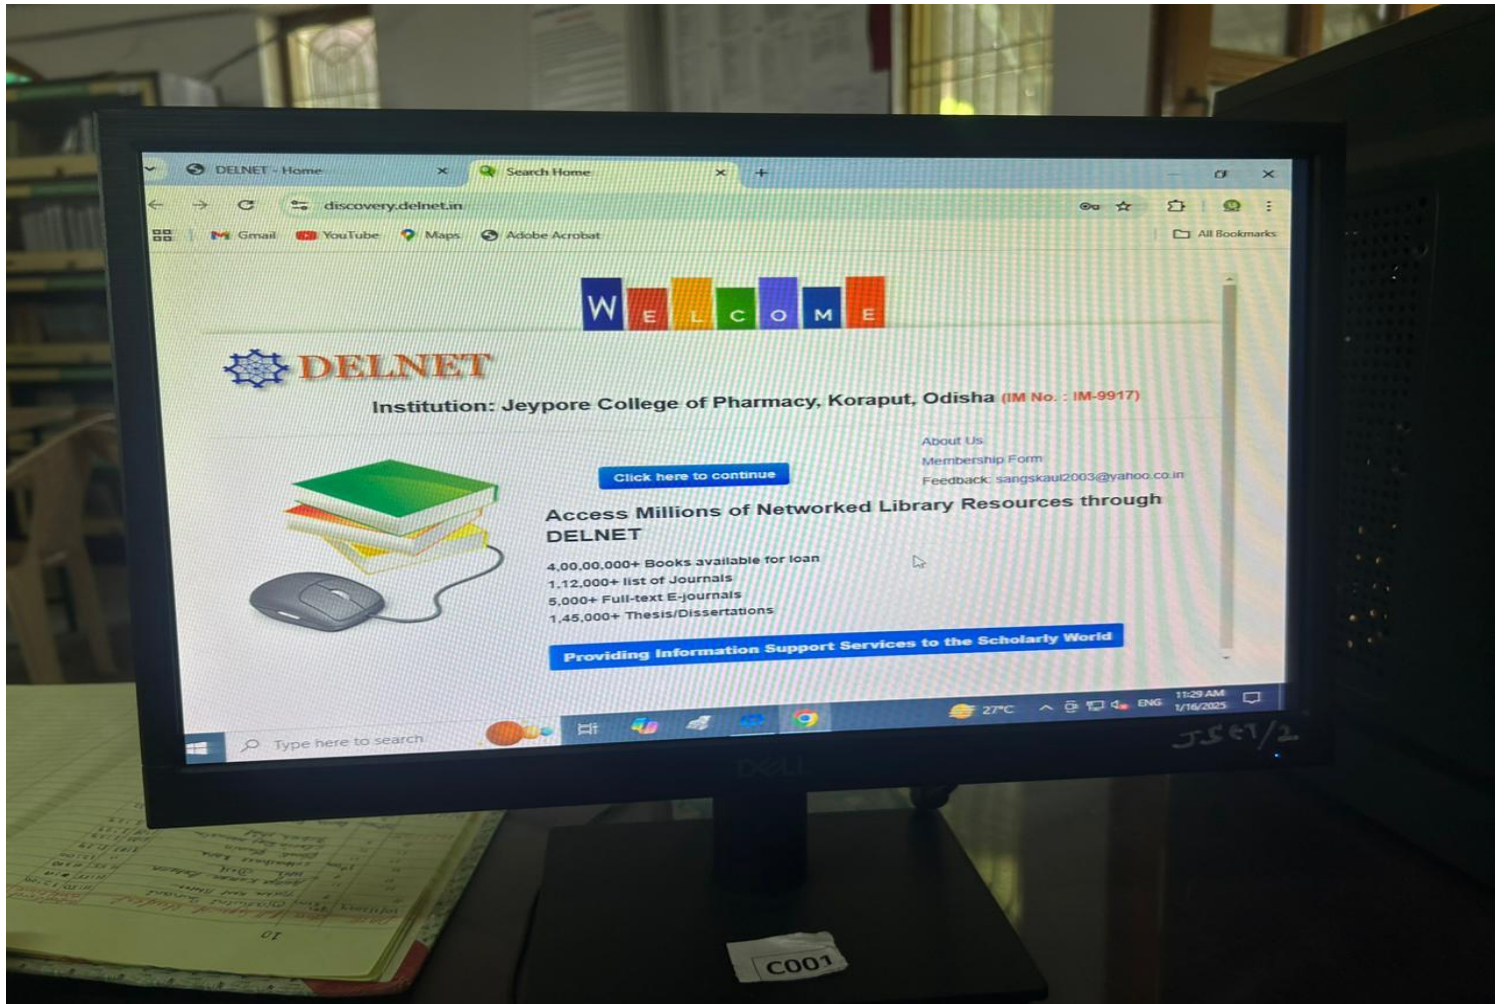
DELNET - Home
Search Home
discovery.delnet.in
Gmail YouTube Maps Adobe Acrobat
All Bookmarks

W E L C O M E

DELNET

Institution: Jeypore College of Pharmacy, Koraput, Odisha (IM No. : IM-9917)

About Us
Membership Form
Feedback: sangskaul2003@yahoo.co.in

Click here to continue

Access Millions of Networked Library Resources through DELNET

4,00,00,000+ Books available for loan
1,12,000+ list of Journals
5,000+ Full-text E-journals
1,45,000+ Thesis/Dissertations

Providing Information Support Services to the Scholarly World

Type here to search
27°C ENG 11:29 AM 1/16/2025

JSCT/2

DELL

C001